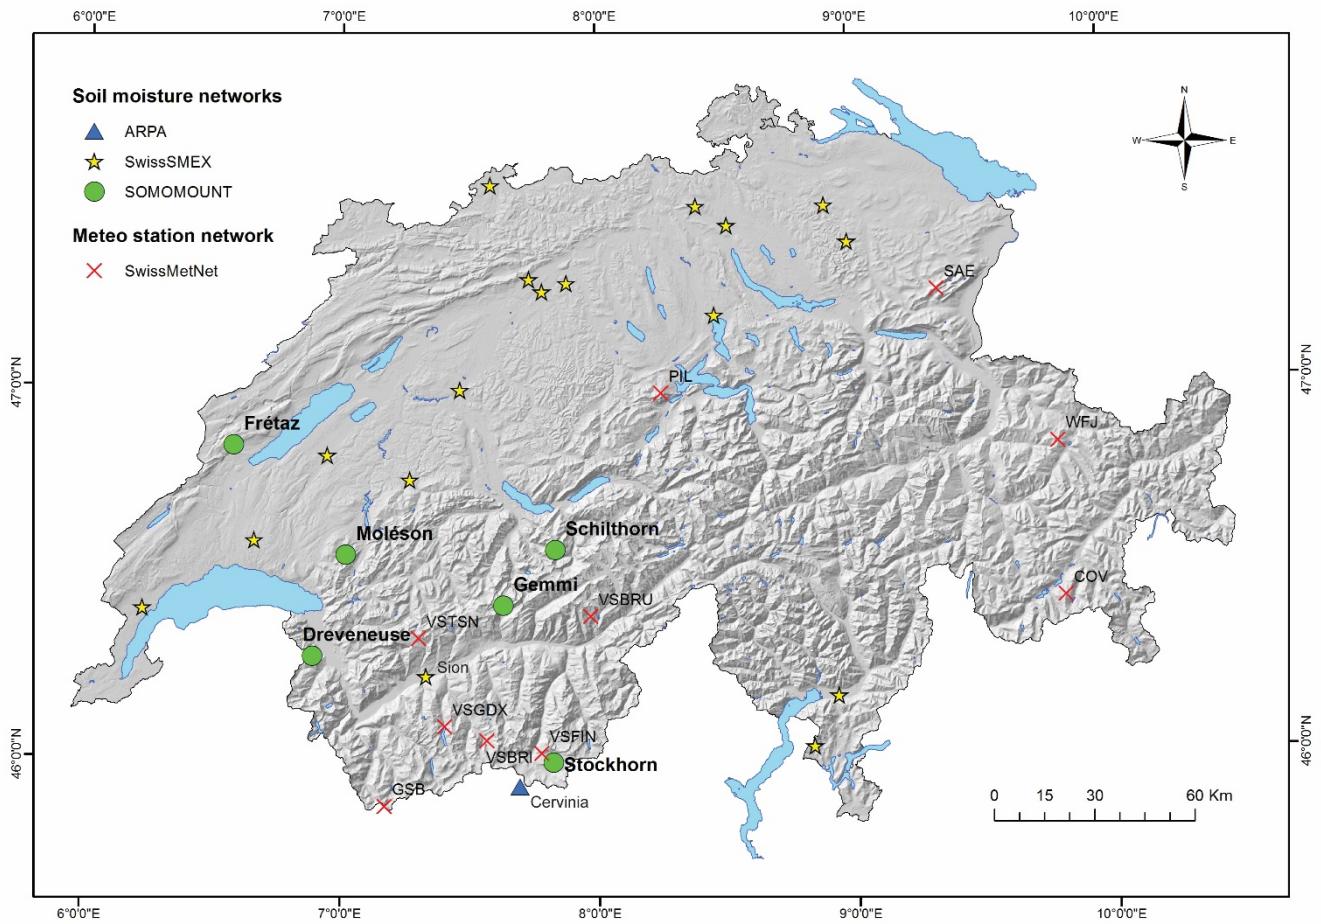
6°0'0"E 7°0'0"E 8°0'0"E 9°0'0"E 10°0'0"E

Soil moisture networks
ARPA
SwissSMEX
SOMOMOUNT
Meteo station network
SwissMetNet

N
W E
S

SAE
PIL
WFJ
Frétaz
Moléson
Schilthorn
Gemmi
VSBRU
COV
VSTSN
Dreveneuse
Sion
VSGDX
VSFIN
VSBRI
Stockhorn
GSB
Cervinia

47°0'0"N
46°0'0"N

0 15 30 60 Km

6°0'0"E 7°0'0"E 8°0'0"E 9°0'0"E 10°0'0"E